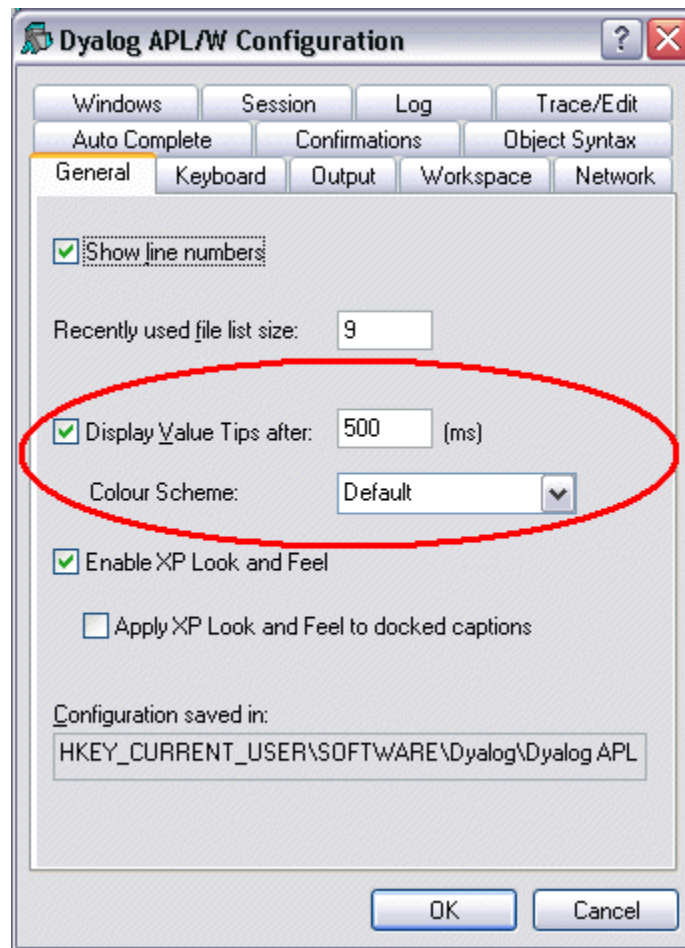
Dyalog APL/W Configuration

?

Windows | Session | Log | Trace/Edit
Auto Complete | Confirmations | Object Syntax
General | Keyboard | Output | Workspace | Network

Show line numbers

Recently used file list size: 9

Display Value Tips after: 500 (ms)

Colour Scheme: Default

Enable XP Look and Feel

Apply XP Look and Feel to docked captions

Configuration saved in:

HKEY_CURRENT_USER\SOFTWARE\Dyalog\Dyalog APL

OK

Cancel